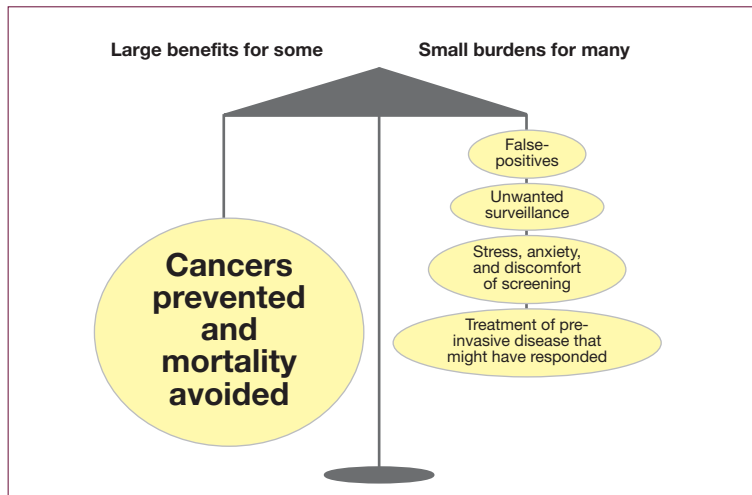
Large benefits for some

Small burdens for many

Cancers prevented and mortality avoided

False-positives

Unwanted surveillance

Stress, anxiety, and discomfort of screening

Treatment of pre-invasive disease that might have responded